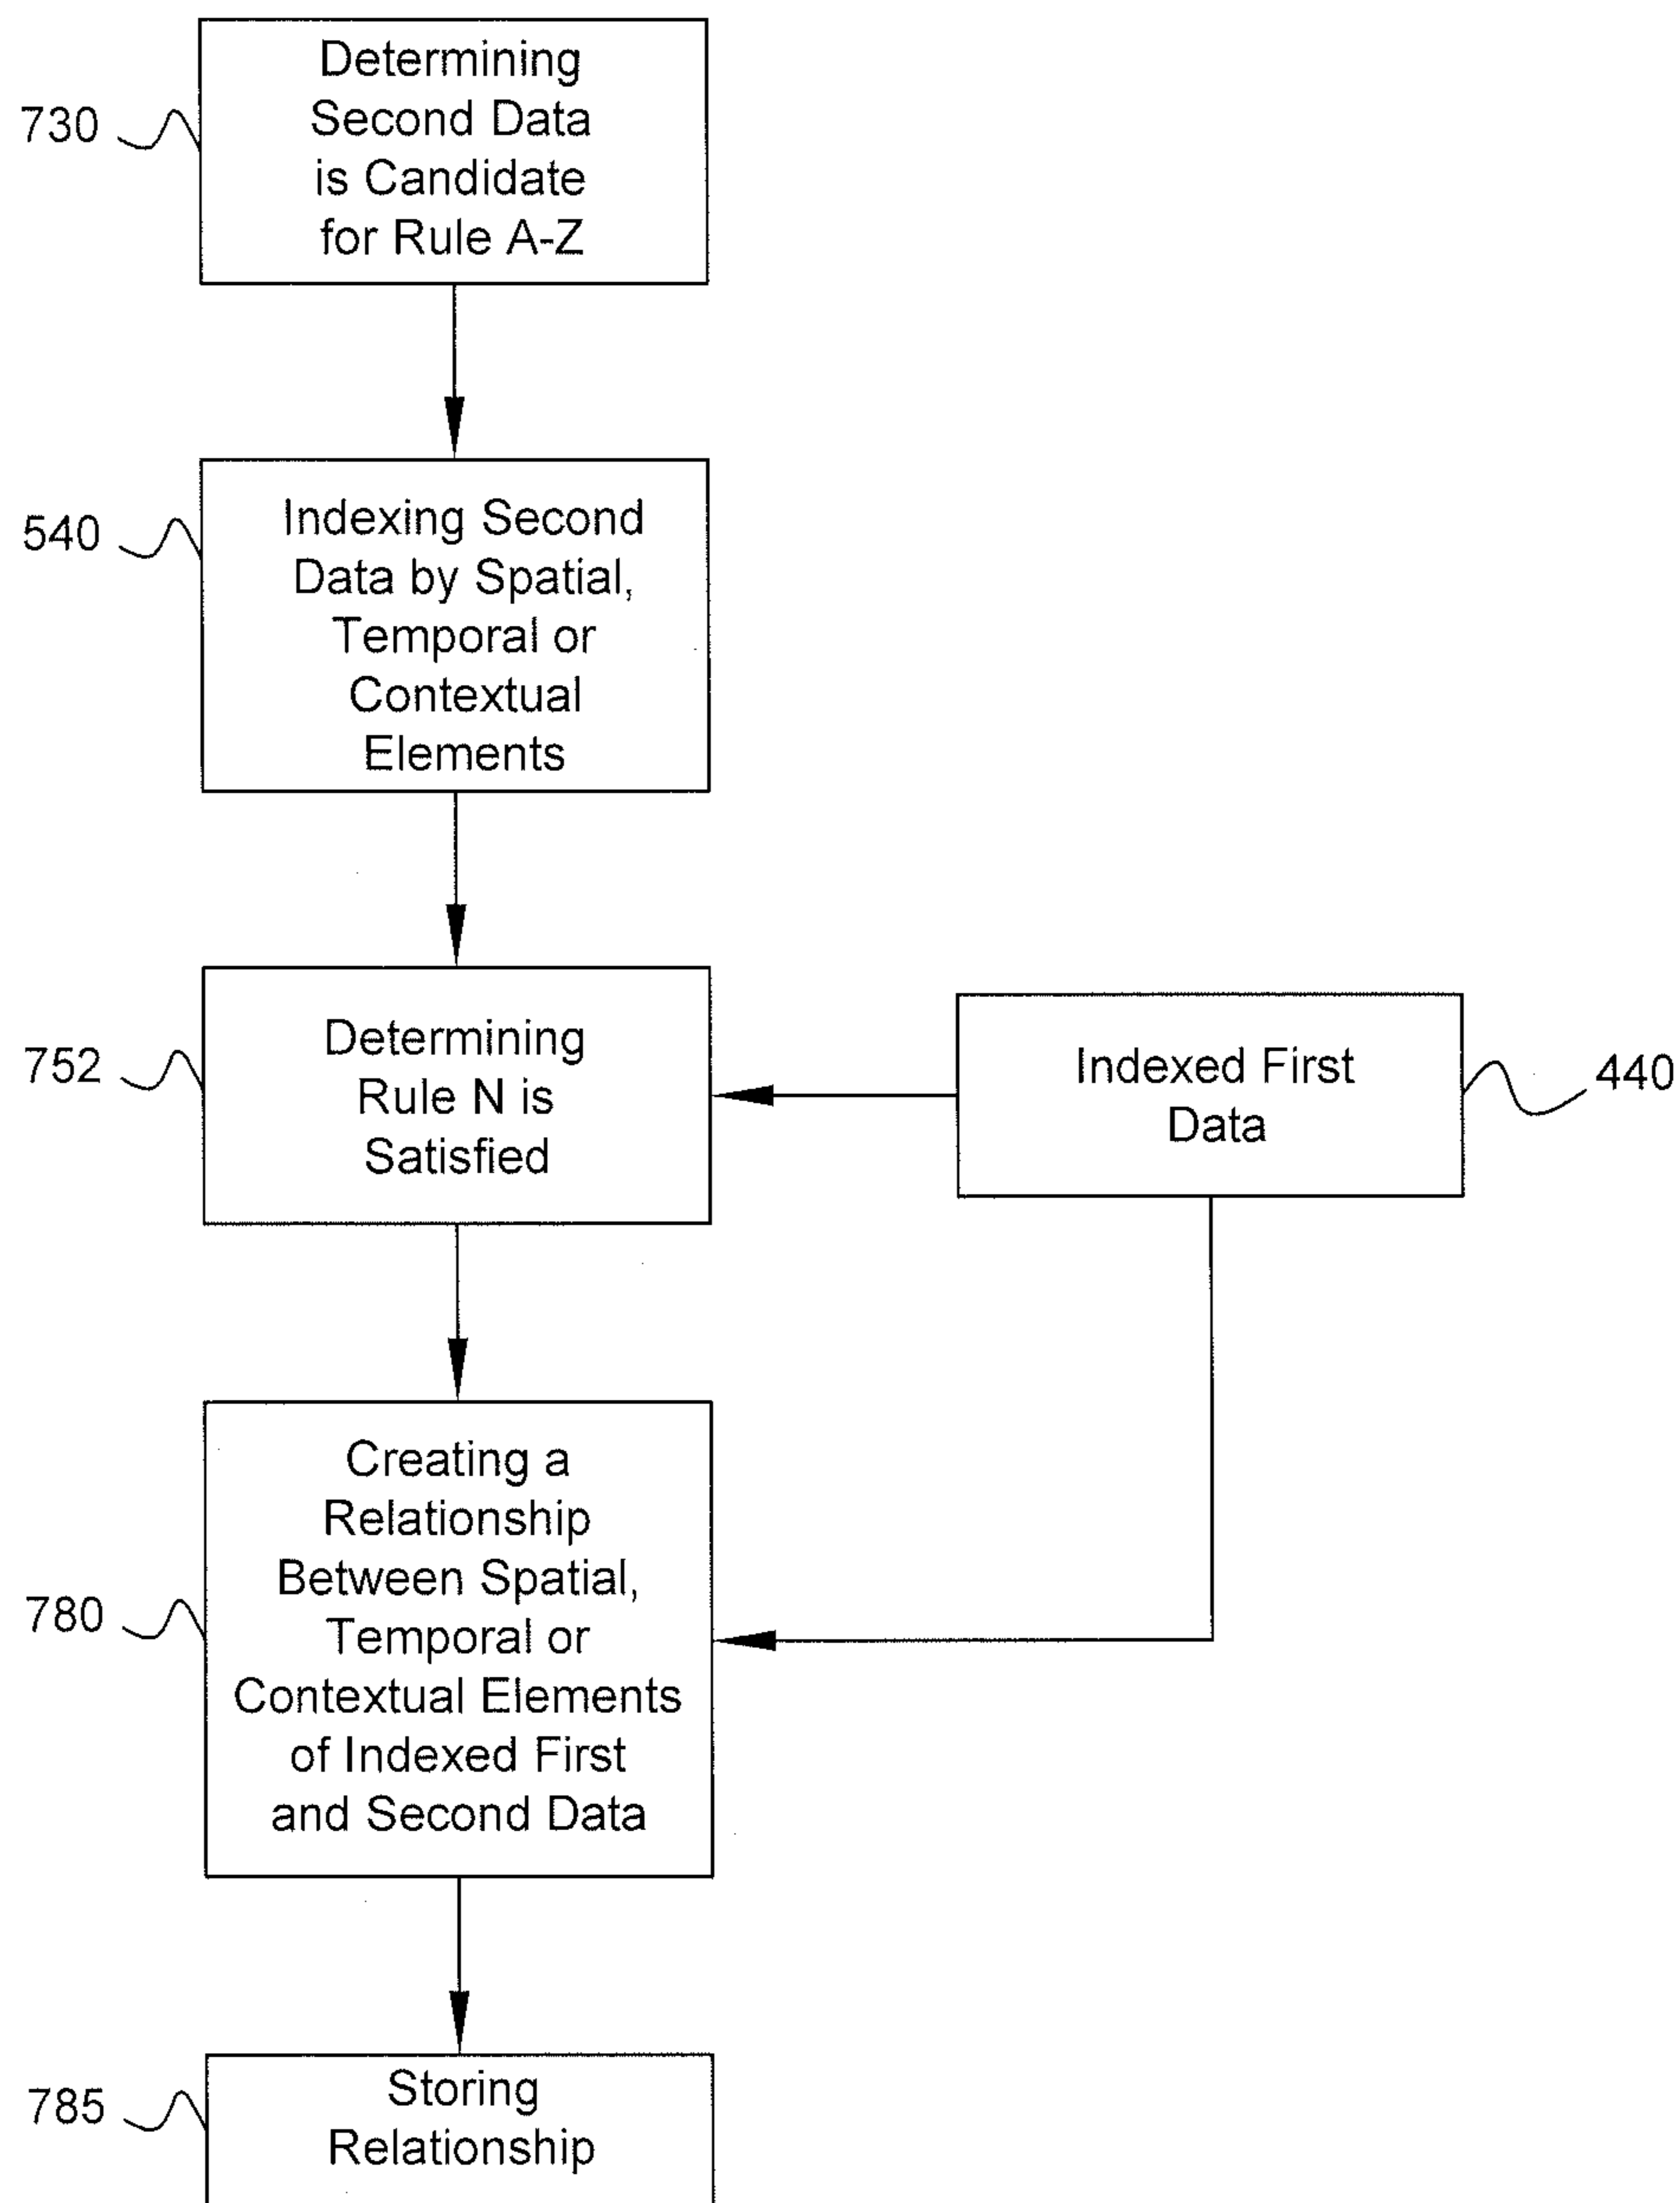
730
Determining Second Data is Candidate for Rule A-Z

540
Indexing Second Data by Spatial, Temporal or Contextual Elements

752
Determining Rule N is Satisfied

Indexed First Data
440

780
Creating a Relationship Between Spatial, Temporal or Contextual Elements of Indexed First and Second Data

785
Storing Relationship